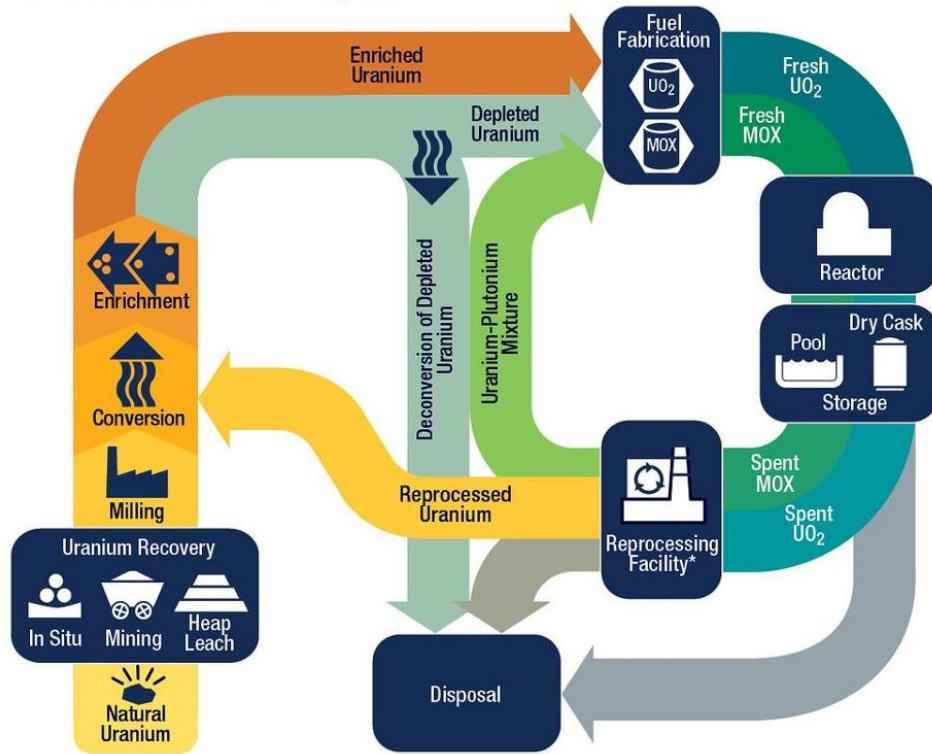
Enriched Uranium

Fuel Fabrication

$UO_2$

MOX

Fresh $UO_2$

Fresh MOX

Depleted Uranium

Deconversion of Depleted Uranium

Uranium-Plutonium Mixture

Reactor

Pool

Dry Cask

Storage

Enrichment

Conversion

Milling

Reprocessed Uranium

Spent MOX

Spent $UO_2$

Reprocessing Facility*

Uranium Recovery

In Situ

Mining

Heap Leach

Natural Uranium

Disposal